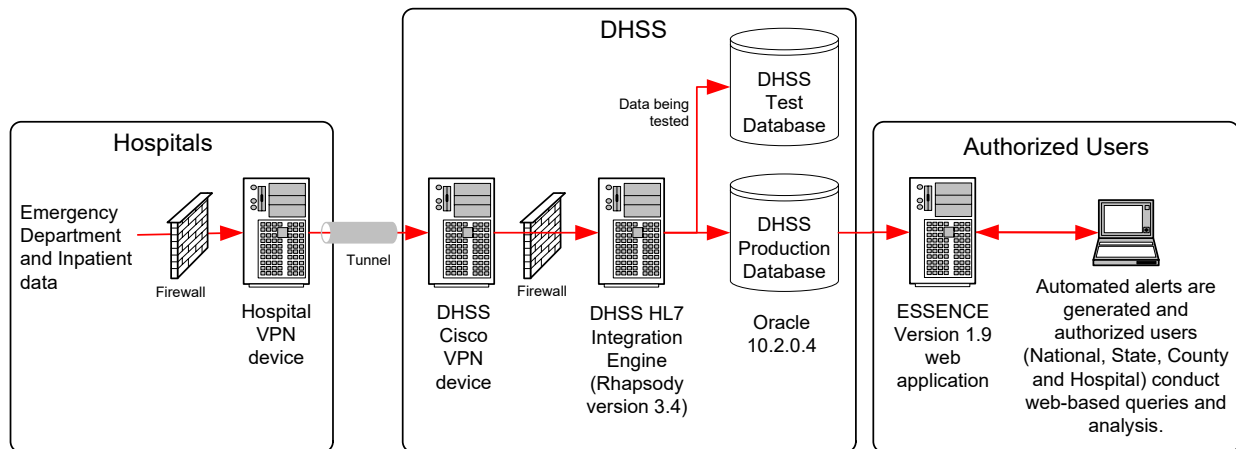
Hospitals

Emergency Department and Inpatient data

Firewall

Hospital VPN device

Tunnel

DHSS

DHSS Cisco VPN device

Firewall

DHSS HL7 Integration Engine (Rhapsody version 3.4)

Data being tested

DHSS Test Database

DHSS Production Database

Oracle 10.2.0.4

Authorized Users

ESSENCE Version 1.9 web application

Automated alerts are generated and authorized users (National, State, County and Hospital) conduct web-based queries and analysis.